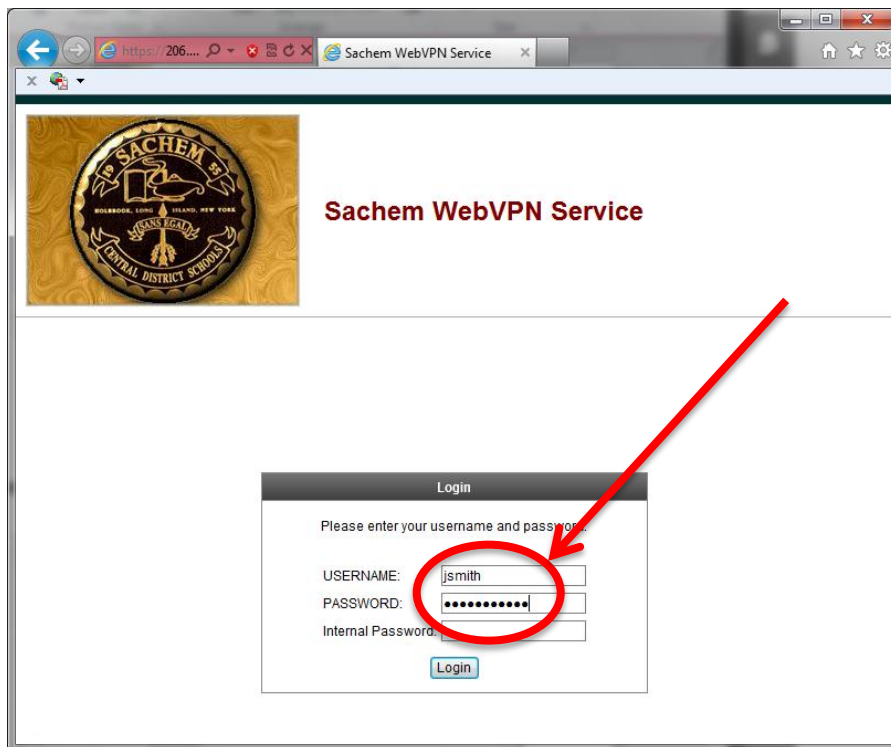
https://206...

Sachem WebVPN Service

SACHEM
19 55
HOLBROOK, LONG ISLAND, NEW YORK
SANS EGAL
CENTRAL DISTRICT SCHOOLS

Sachem WebVPN Service

Login

Please enter your username and passwo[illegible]

USERNAME: jsmith
PASSWORD: ●●●●●●●●●●●
Internal Password:

Login